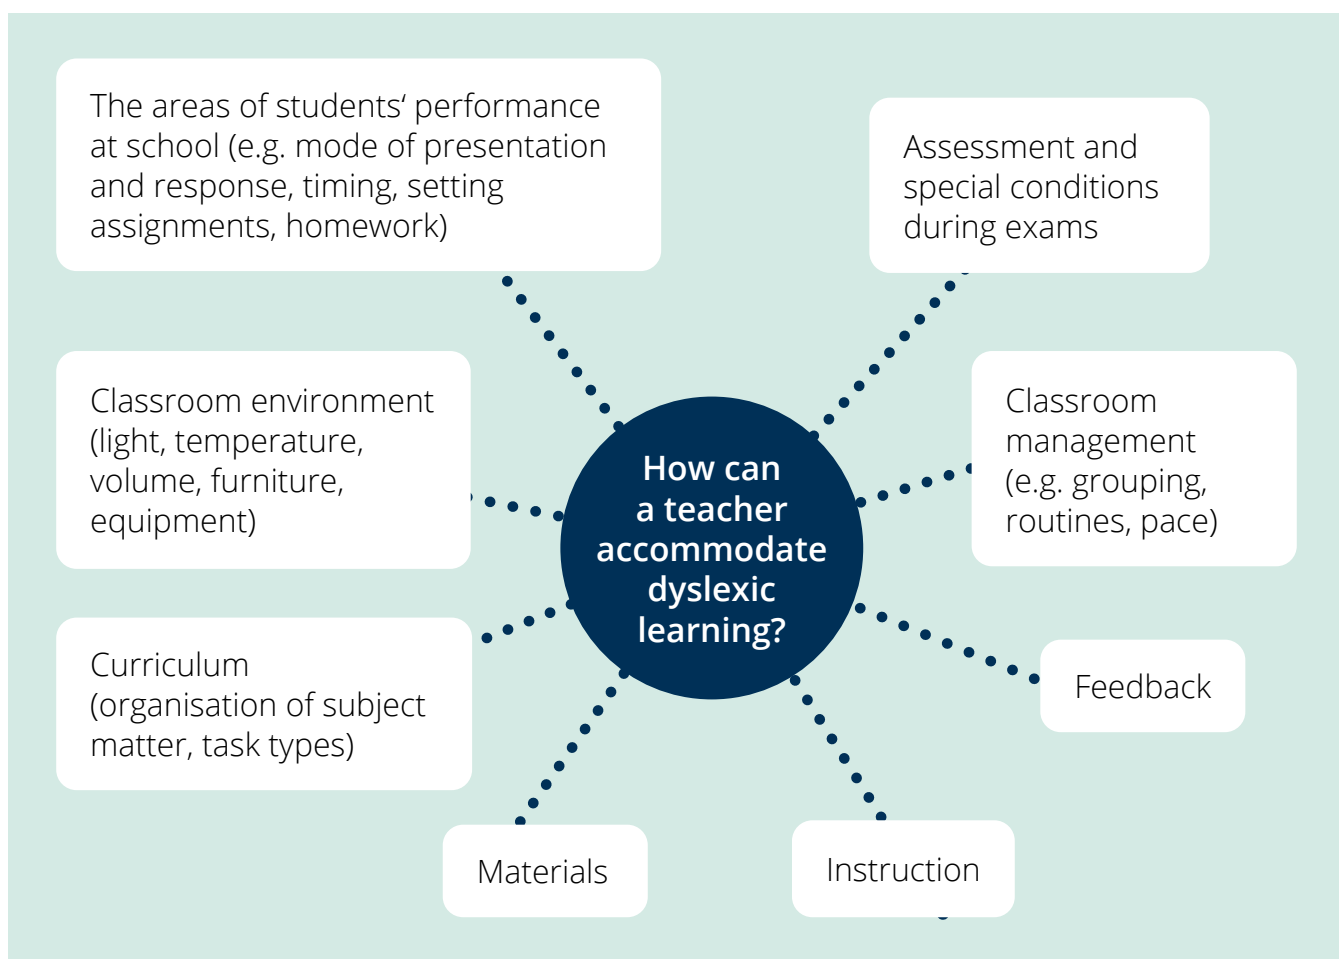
How can a teacher accommodate dyslexic learning?

The areas of students' performance at school (e.g. mode of presentation and response, timing, setting assignments, homework)

Assessment and special conditions during exams

Classroom environment (light, temperature, volume, furniture, equipment)

Classroom management (e.g. grouping, routines, pace)

Curriculum (organisation of subject matter, task types)

Feedback

Materials

Instruction